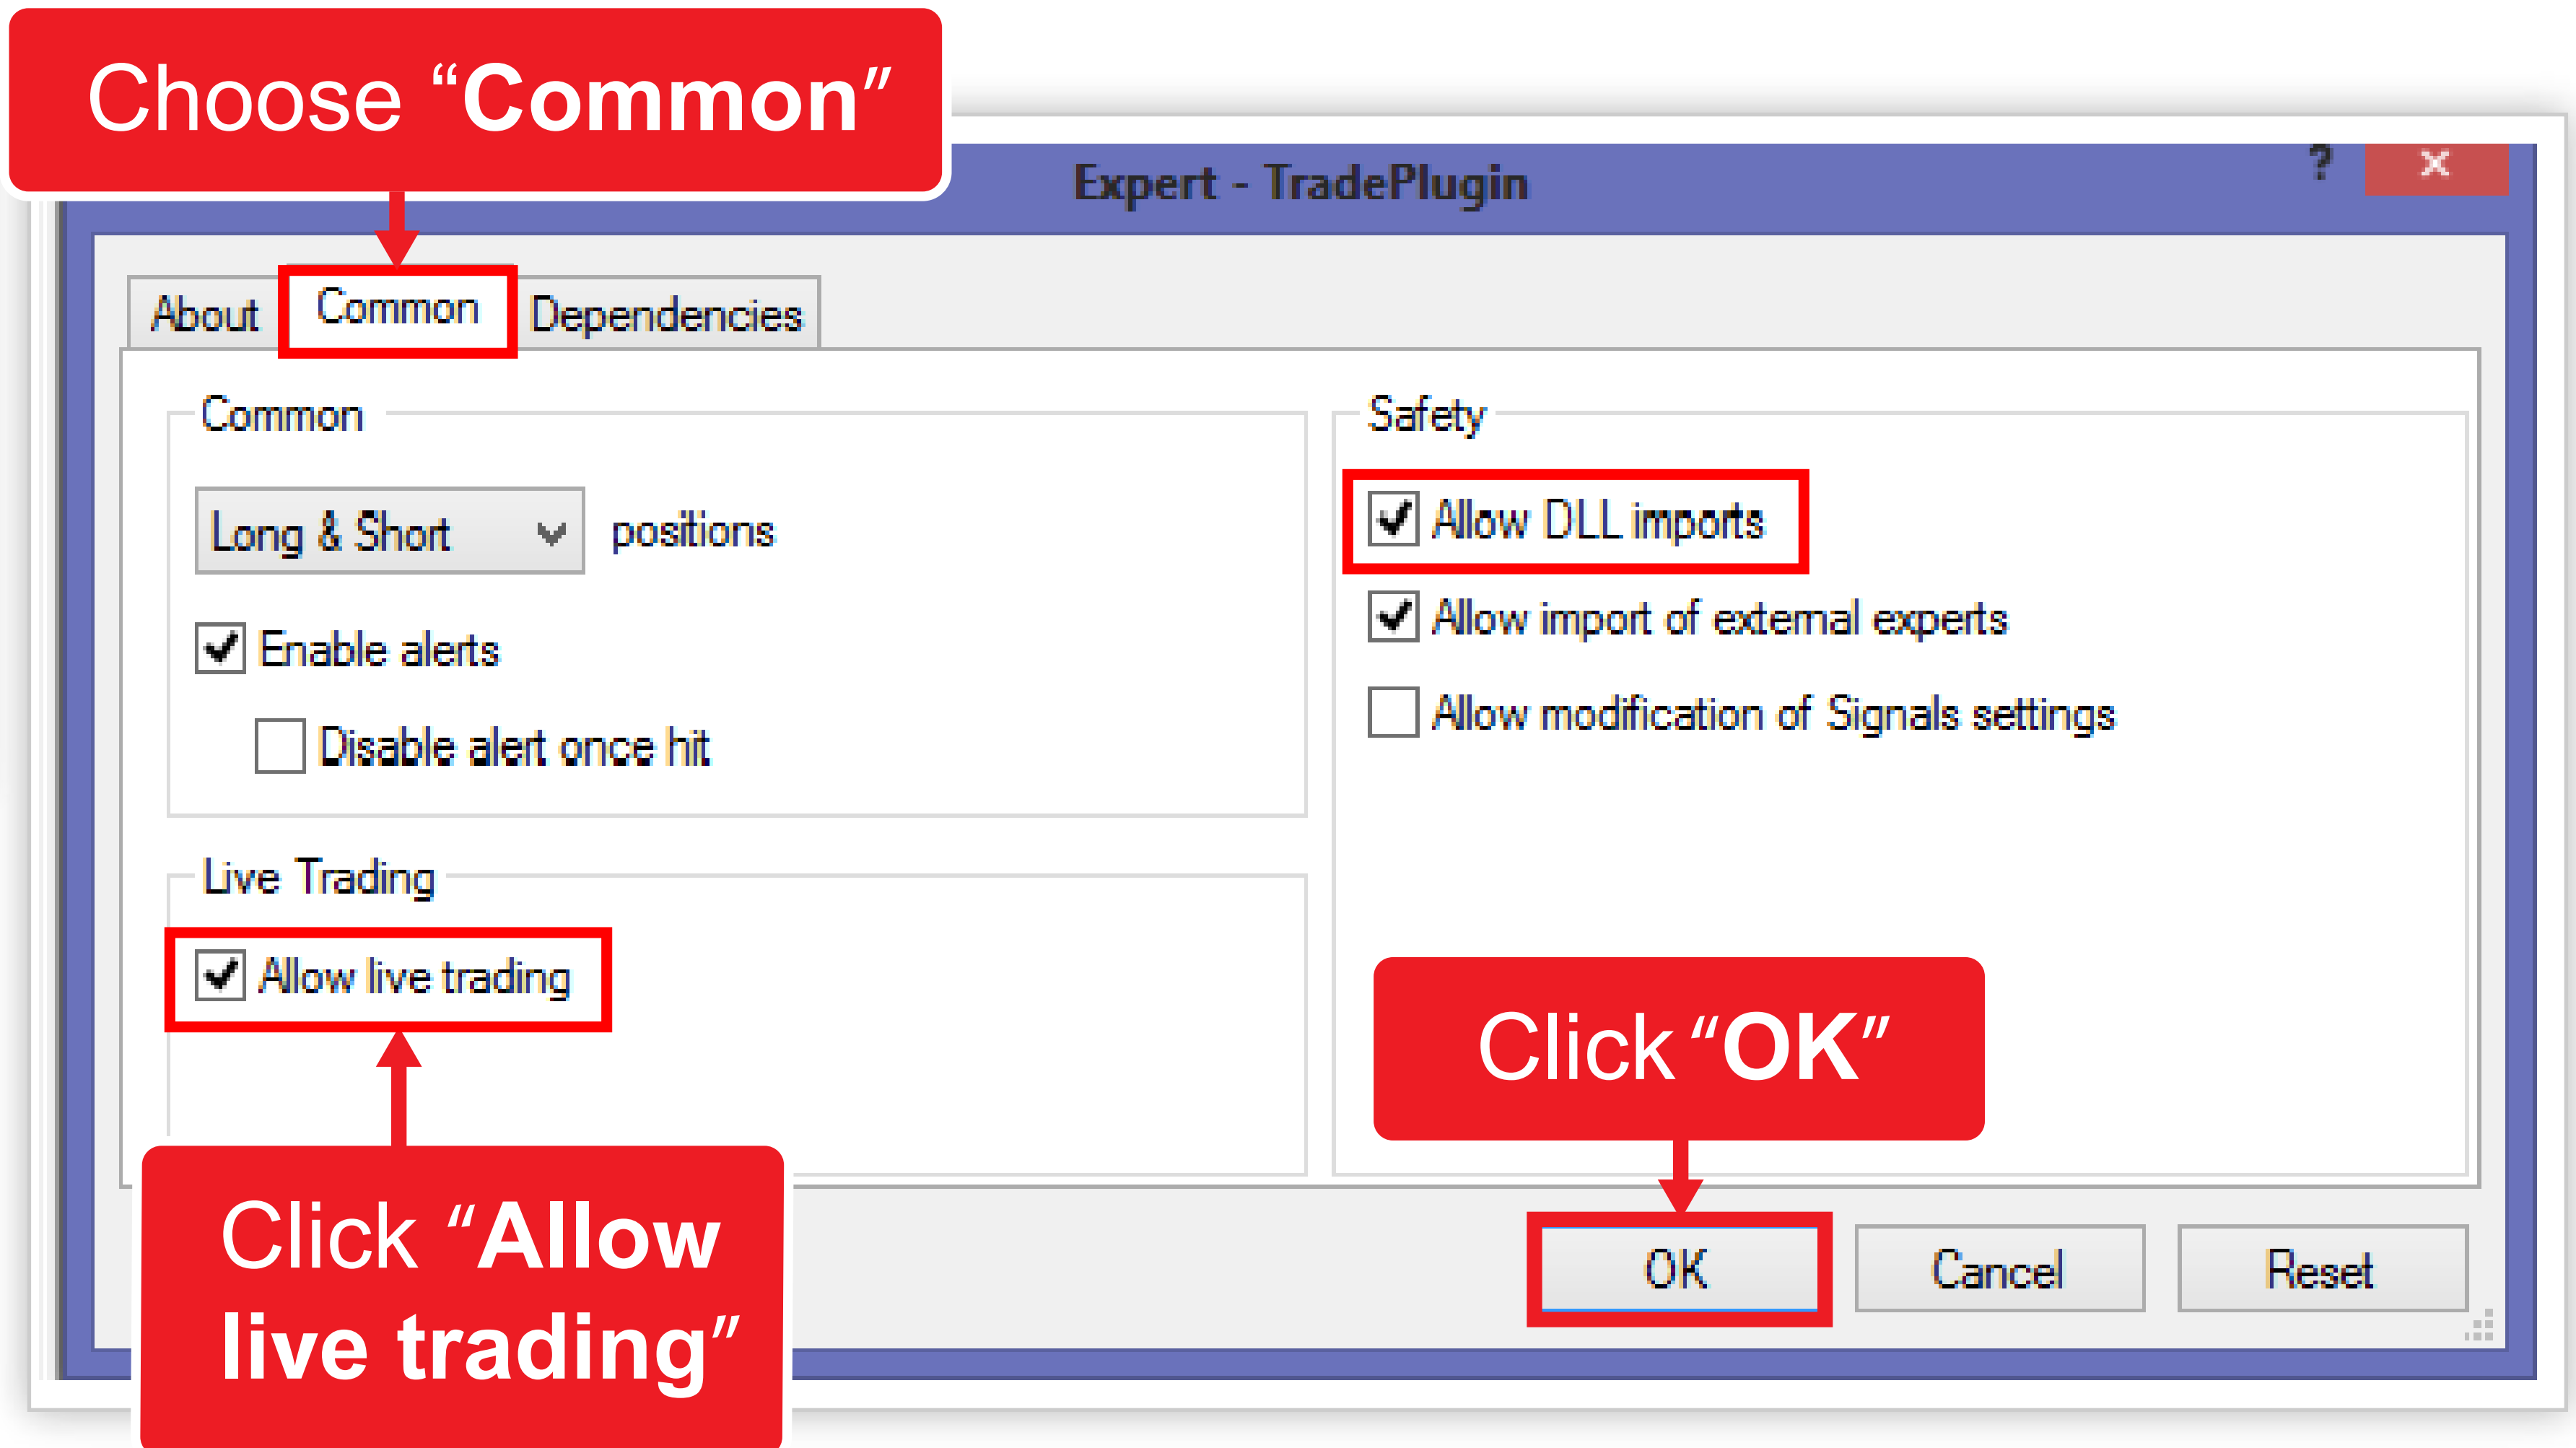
Choose “Common”

Expert - TradePlugin

?

×

About

Common

Dependencies

Common

Long & Short

positions

Enable alerts

Disable alert once hit

Live Trading

Allow live trading

Safety

Allow DLL imports

Allow import of external experts

Allow modification of Signals settings

Click “OK”

Click “Allow live trading”

OK

Cancel

Reset